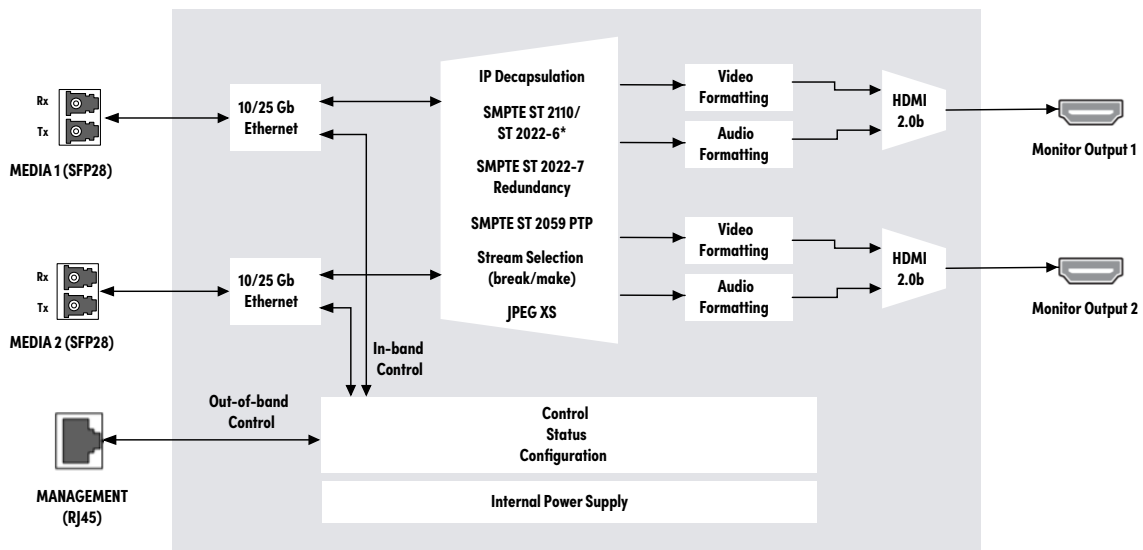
Rx
Tx
MEDIA 1 (SFP28)

10/25 Gb Ethernet

Rx
Tx
MEDIA 2 (SFP28)

10/25 Gb Ethernet

IP Decapsulation
SMPTE ST 2110/ ST 2022-6*
SMPTE ST 2022-7 Redundancy
SMPTE ST 2059 PTP
Stream Selection (break/make)
JPEG XS

Video Formatting
Audio Formatting
HDMI 2.0b
Monitor Output 1

Video Formatting
Audio Formatting
HDMI 2.0b
Monitor Output 2

In-band Control

Out-of-band Control

Control
Status
Configuration

Internal Power Supply

MANAGEMENT (RJ45)